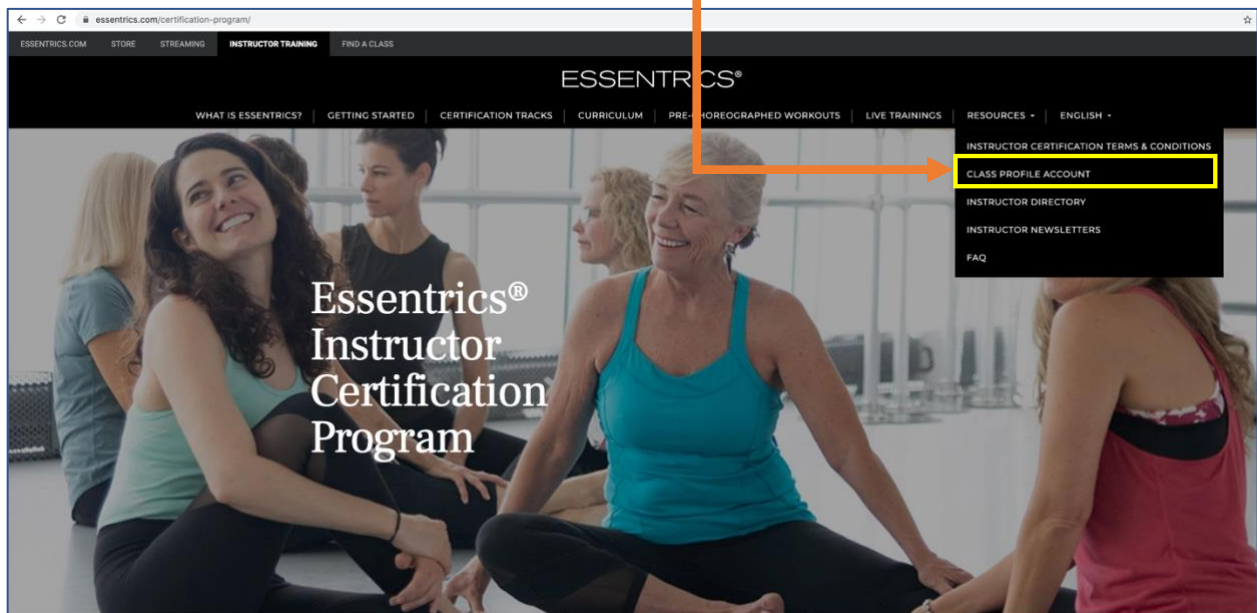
essentrics.com/certification-program/

ESSENTRICS.COM STORE STREAMING INSTRUCTOR TRAINING FIND A CLASS

ESSENTRICS®

WHAT IS ESSENTRICS? | GETTING STARTED | CERTIFICATION TRACKS | CURRICULUM | PRE-CHOREOGRAPHED WORKOUTS | LIVE TRAININGS | RESOURCES | ENGLISH

INSTRUCTOR CERTIFICATION TERMS & CONDITIONS
CLASS PROFILE ACCOUNT
INSTRUCTOR DIRECTORY
INSTRUCTOR NEWSLETTERS
FAQ

Essentrics® Instructor Certification Program